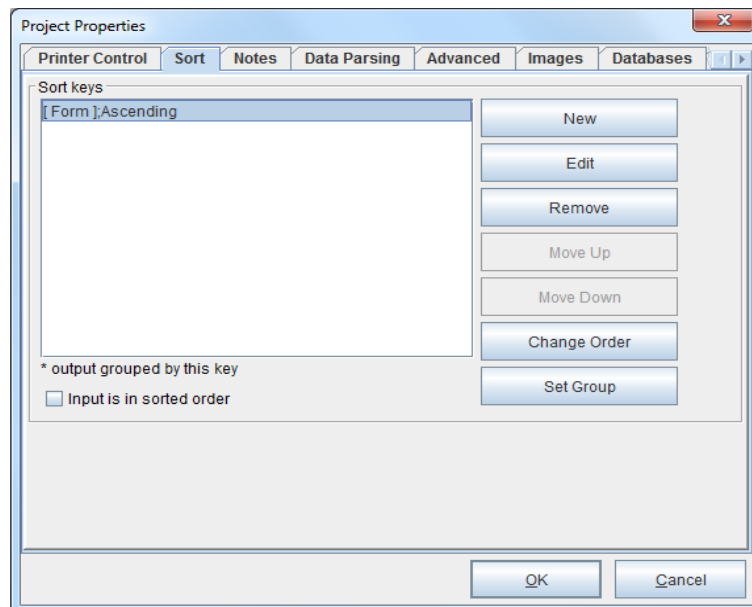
Project Properties

Printer Control | Sort | Notes | Data Parsing | Advanced | Images | Databases

Sort keys

[ Form ];Ascending

New

Edit

Remove

Move Up

Move Down

Change Order

Set Group

* output grouped by this key

Input is in sorted order

OK

Cancel